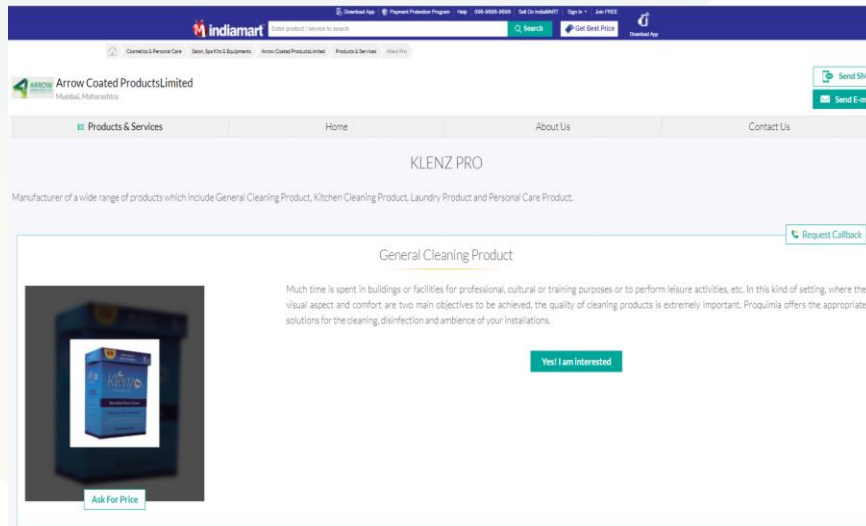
Download App | Payment Protection Program | Help | 096-8080-8080 | Sell On IndiaMART | Sign In | Join FREE

indiamart | Enter product / service to search | Search | Get Best Price | Download App

Cosmetics & Personal Care | Salon, Spa Kits & Equipments | Arrow Coated ProductsLimited | Products & Services | Klenz Pro

ARROW

Arrow Coated ProductsLimited

Mumbai, Maharashtra

Send SM

Send E-m

Products & Services | Home | About Us | Contact Us

KLENZ PRO

Manufacturer of a wide range of products which include General Cleaning Product, Kitchen Cleaning Product, Laundry Product and Personal Care Product.

Request Callback

General Cleaning Product

Much time is spent in buildings or facilities for professional, cultural or training purposes or to perform leisure activities, etc. In this kind of setting, where the visual aspect and comfort are two main objectives to be achieved, the quality of cleaning products is extremely important. Proquimia offers the appropriate solutions for the cleaning, disinfection and ambience of your installations.

Yes! I am interested

KLENZ

Ask For Price